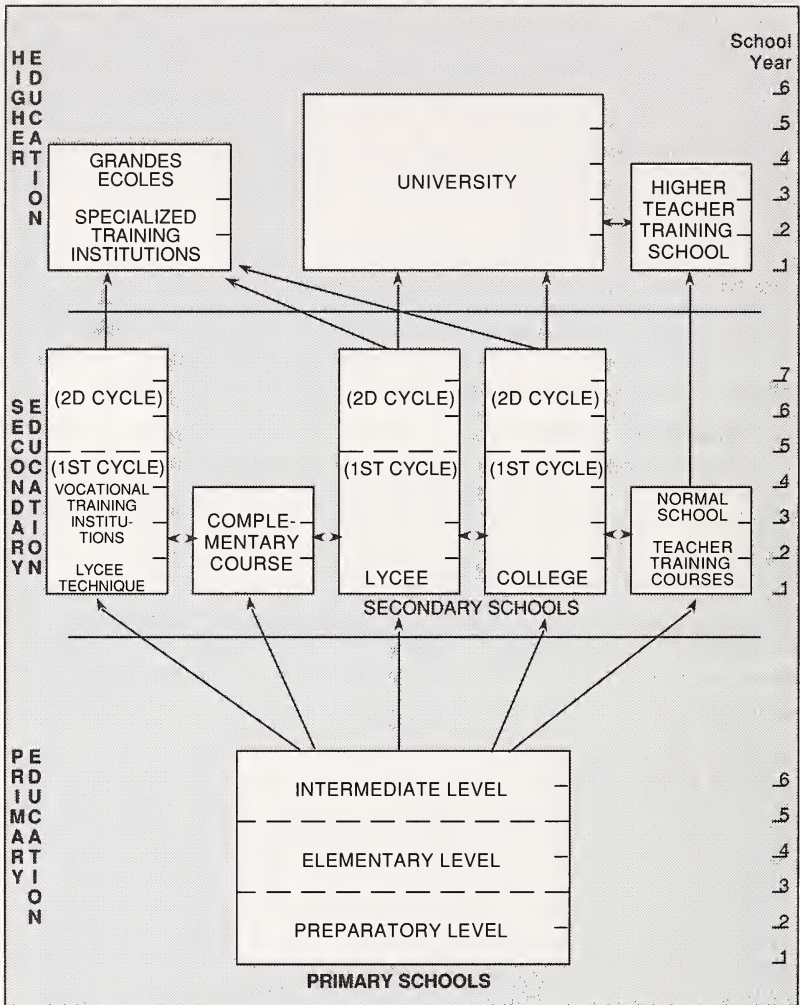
HIGHER EDUCATION

School Year

6
5
4
3
2
1

GRANDES ECOLES

SPECIALIZED TRAINING INSTITUTIONS

UNIVERSITY

HIGHER TEACHER TRAINING SCHOOL

SECONDARY EDUCATION

7
6
5
4
3
2
1

(2D CYCLE)

(1ST CYCLE)
VOCATIONAL TRAINING INSTITUTIONS

LYCEE TECHNIQUE

COMPLEMENTARY COURSE

(2D CYCLE)

(1ST CYCLE)

LYCEE

(2D CYCLE)

(1ST CYCLE)

COLLEGE

NORMAL SCHOOL

TEACHER TRAINING COURSES

SECONDARY SCHOOLS

PRIMARY EDUCATION

6
5
4
3
2
1

INTERMEDIATE LEVEL

ELEMENTARY LEVEL

PREPARATORY LEVEL

PRIMARY SCHOOLS